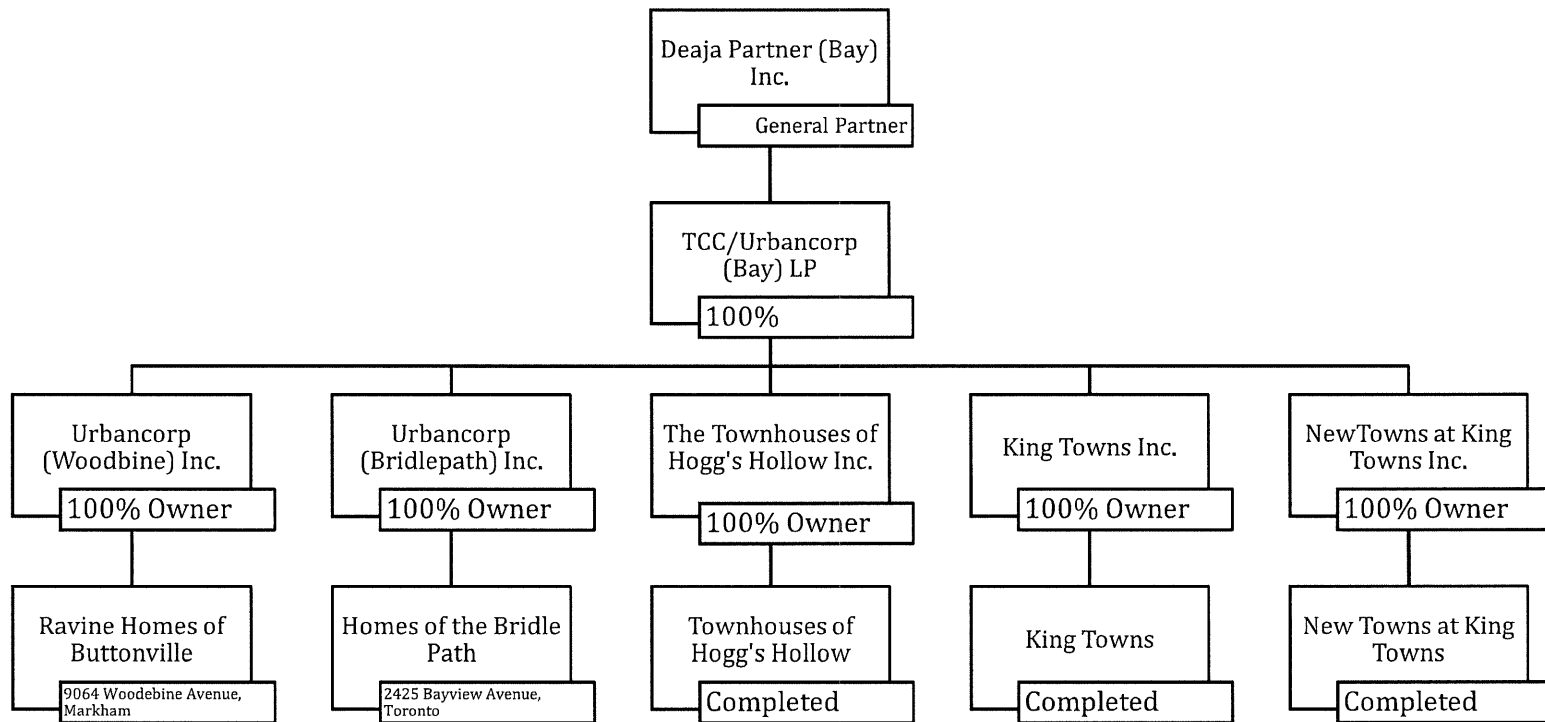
Deaja Partner (Bay) Inc.

General Partner

TCC/Urbancorp (Bay) LP

100%

Urbancorp (Woodbine) Inc.

100% Owner

Urbancorp (Bridlepath) Inc.

100% Owner

The Townhouses of Hogg's Hollow Inc.

100% Owner

King Towns Inc.

100% Owner

NewTowns at King Towns Inc.

100% Owner

Ravine Homes of Buttonville

9064 Woodebine Avenue, Markham

Homes of the Bridle Path

2425 Bayview Avenue, Toronto

Townhouses of Hogg's Hollow

Completed

King Towns

Completed

New Towns at King Towns

Completed